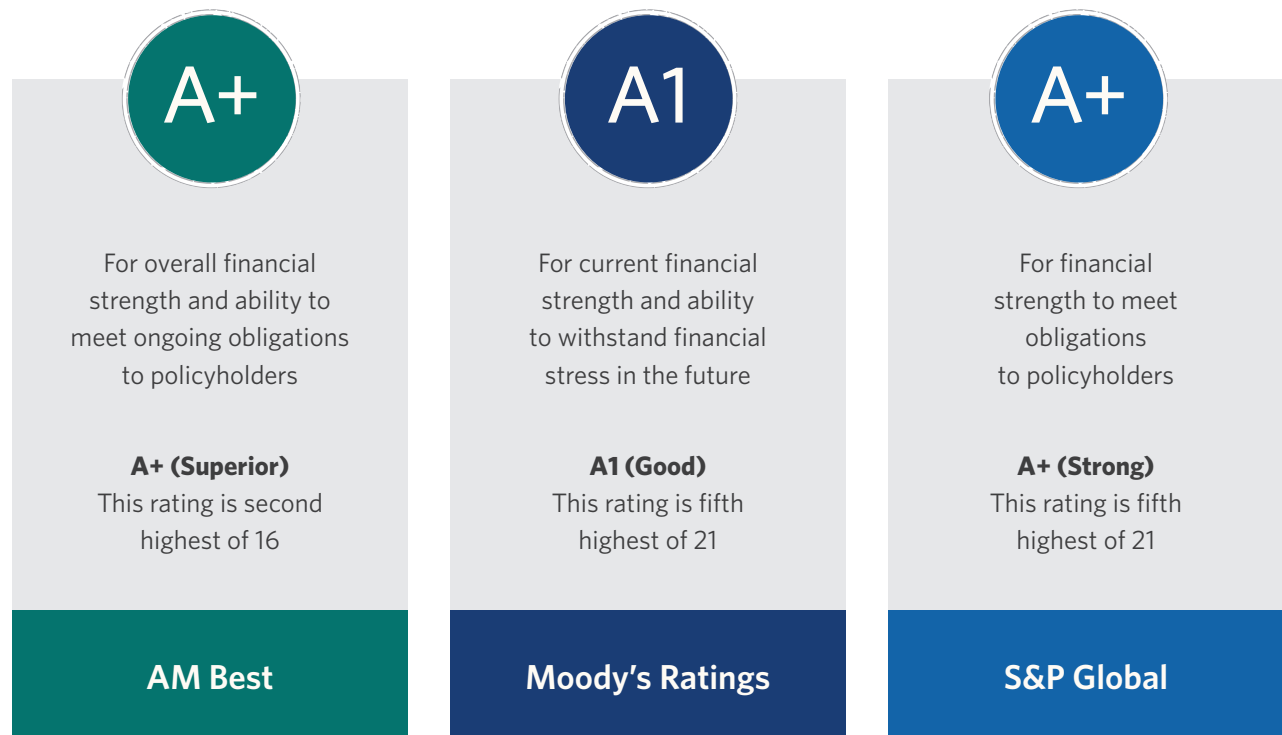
A+

For overall financial strength and ability to meet ongoing obligations to policyholders

**A+ (Superior)**
This rating is second highest of 16

AM Best

A1

For current financial strength and ability to withstand financial stress in the future

**A1 (Good)**
This rating is fifth highest of 21

Moody's Ratings

A+

For financial strength to meet obligations to policyholders

**A+ (Strong)**
This rating is fifth highest of 21

S&P Global